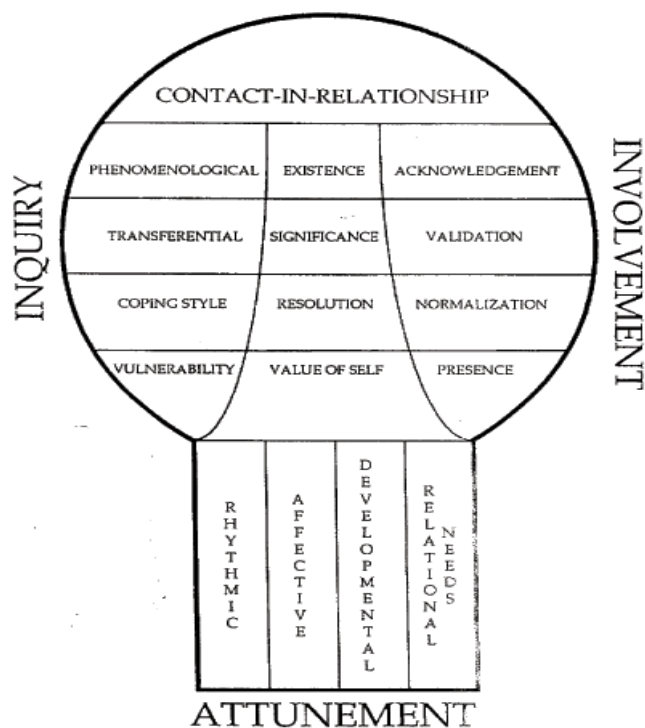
CONTACT-IN-RELATIONSHIP

INQUIRY

INVOLVEMENT

PHENOMENOLOGICAL
EXISTENCE
ACKNOWLEDGEMENT

TRANSFERENTIAL
SIGNIFICANCE
VALIDATION

COPING STYLE
RESOLUTION
NORMALIZATION

VULNERABILITY
VALUE OF SELF
PRESENCE

RHYTHMIC
AFFECTIVE
DEVELOPMENTAL
RELATIONAL NEEDS

ATTUNEMENT